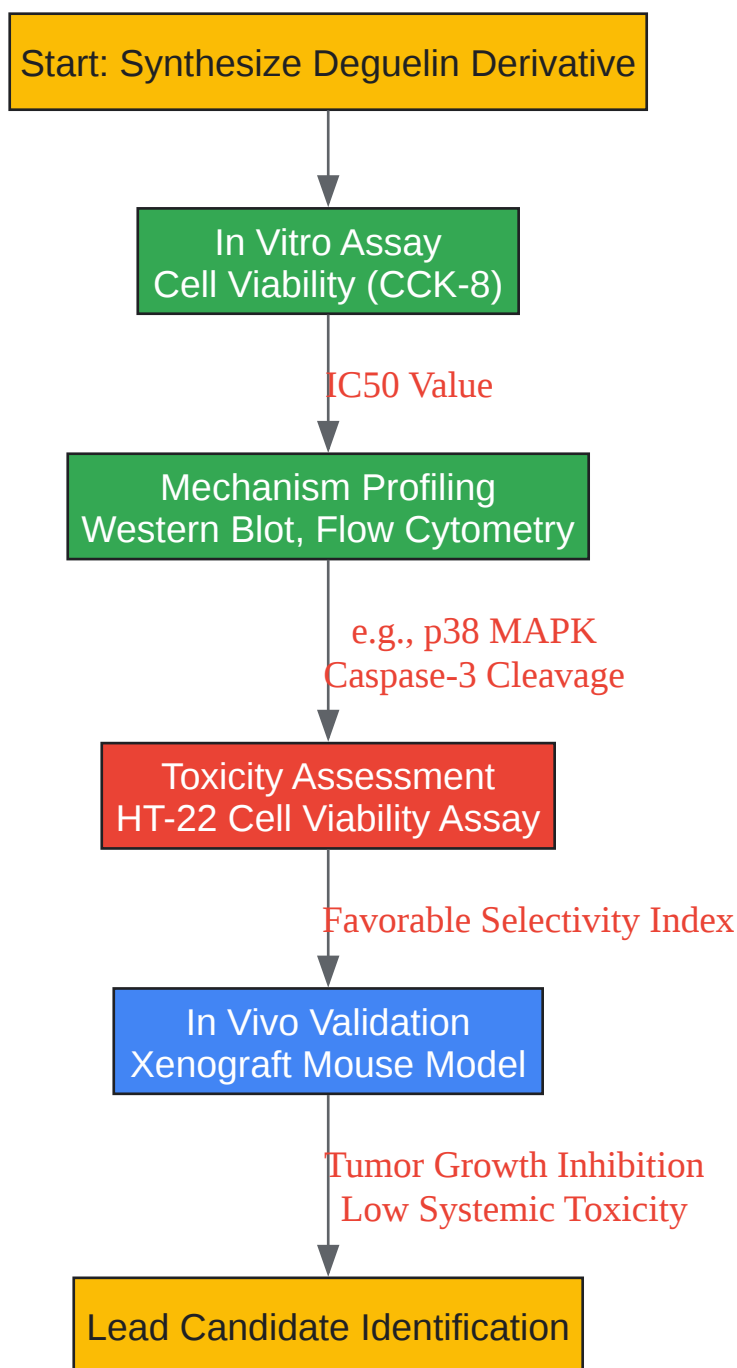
Start: Synthesize Deguelin Derivative

In Vitro Assay
Cell Viability (CCK-8)

IC50 Value

Mechanism Profiling
Western Blot, Flow Cytometry

e.g., p38 MAPK
Caspase-3 Cleavage

Toxicity Assessment
HT-22 Cell Viability Assay

Favorable Selectivity Index

In Vivo Validation
Xenograft Mouse Model

Tumor Growth Inhibition
Low Systemic Toxicity

Lead Candidate Identification